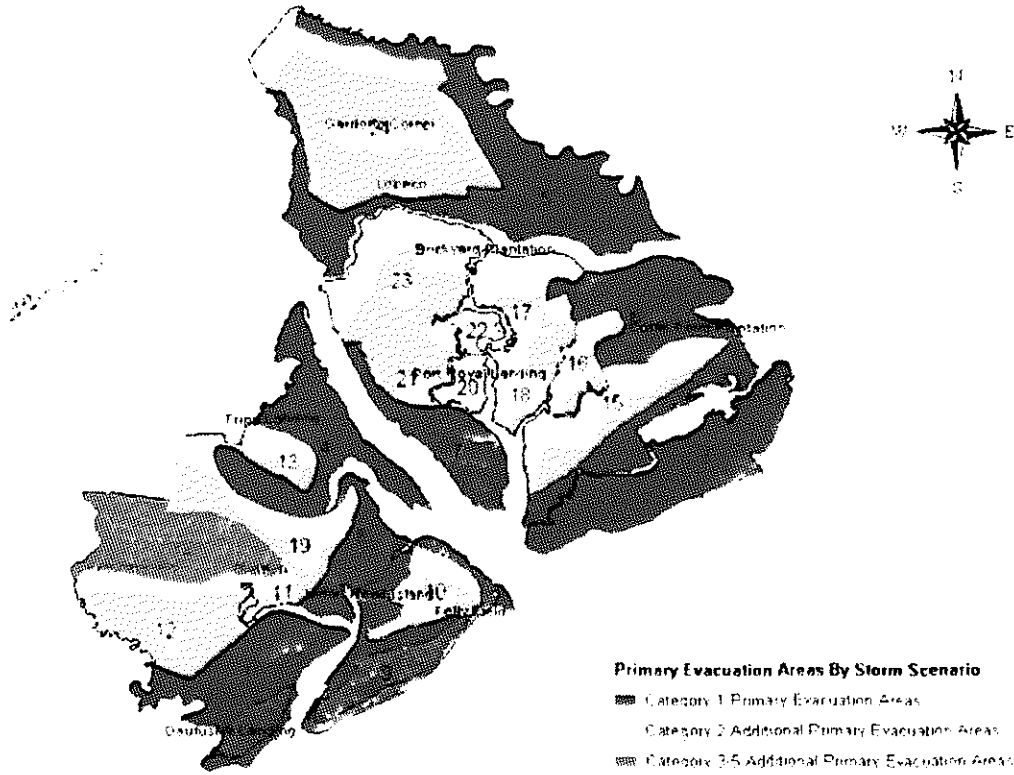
N
W E
S

Gardens Corner
Lobeco
Brickyard Plantation
23
17
22
2 Port Royal Landing
20
18
16
15
Coosaw Plantation
Tripp
13
19
11
10
Ferry
12
Dataw
9

Primary Evacuation Areas By Storm Scenario
Category 1 Primary Evacuation Areas
Category 2 Additional Primary Evacuation Areas
Category 3-5 Additional Primary Evacuation Areas